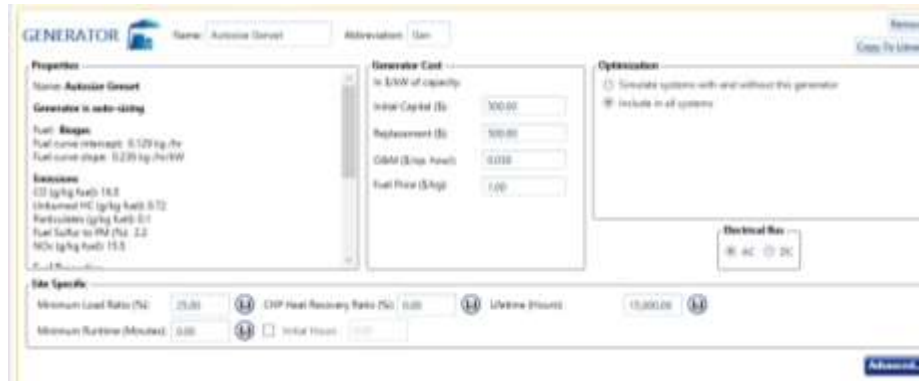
GENERATOR Name: Autosize Genset Abbreviation: Gen

Remove
Copy To Library

Properties

Name: Autosize Genset

Generator is auto-sizing

Fuel: Biogas
Fuel curve intercept: 0.129 kg /hr
Fuel curve slope: 0.239 kg /hr/kW

Emissions
CO (g/kg fuel): 16.8
Unburned HC (g/kg fuel): 0.72
Particulates (g/kg fuel): 0.1
Fuel Sulfur to PM (%): 2.2
NOx (g/kg fuel): 15.5

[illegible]

Generator Cost
In $/kW of capacity

Initial Capital ($): 500.00
Replacement ($): 500.00
O&M ($/op. hour): 0.030
Fuel Price ($/kg): 1.00

Optimization
Simulate systems with and without this generator
Include in all systems

Electrical Bus
AC DC

Site Specific
Minimum Load Ratio (%): 25.00
CHP Heat Recovery Ratio (%): 0.00
Lifetime (Hours): 15,000.00
Minimum Runtime (Minutes): 0.00
Initial Hours: 0.00

Advanced